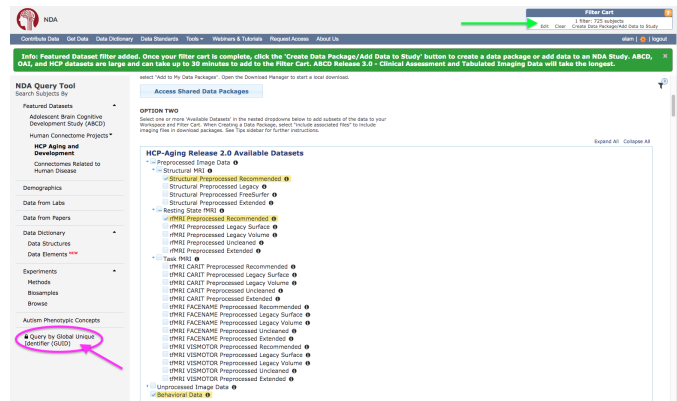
NDA

Filter Cart
1 filter: 725 subjects
Edit Clear Create Data Package/Add Data to Study

Contribute Data Get Data Data Dictionary Data Standards Tools Webinars & Tutorials Request Access About Us

slam | logout

Info: Featured Dataset filter added. Once your filter cart is complete, click the 'Create Data Package/Add Data to Study' button to create a data package or add data to an NDA Study. ABCD, OAI, and HCP datasets are large and can take up to 30 minutes to add to the Filter Cart. ABCD Release 3.0 - Clinical Assessment and Tabulated Imaging Data will take the longest.

NDA Query Tool
Search Subjects By

Featured Datasets
Adolescent Brain Cognitive Development Study (ABCD)
Human Connectome Projects
HCP Aging and Development
Connectomes Related to Human Disease

Demographics

Data from Labs

Data from Papers

Data Dictionary
Data Structures
Data Elements NEW

Experiments
Methods
Biosamples
Browse

Autism Phenotypic Concepts

Query by Global Unique Identifier (GUID)

select "Add to My Data Packages". Open the Download Manager to start a local download.

Access Shared Data Packages

OPTION TWO
Select one or more 'Available Datasets' in the nested dropdowns below to add subsets of the data to your Workspace and Filter Cart. When Creating a Data Package, select "Include associated files" to include imaging files in download packages. See Tips sidebar for further instructions.

Expand All Collapse All

HCP-Aging Release 2.0 Available Datasets
Preprocessed Image Data
Structural MRI
Structural Preprocessed Recommended
Structural Preprocessed Legacy
Structural Preprocessed FreeSurfer
Structural Preprocessed Extended
Resting State fMRI
rfMRI Preprocessed Recommended
rfMRI Preprocessed Legacy Surface
rfMRI Preprocessed Legacy Volume
rfMRI Preprocessed Uncleaned
rfMRI Preprocessed Extended
Task fMRI
tfMRI CARIT Preprocessed Recommended
tfMRI CARIT Preprocessed Legacy Surface
tfMRI CARIT Preprocessed Legacy Volume
tfMRI CARIT Preprocessed Uncleaned
tfMRI CARIT Preprocessed Extended
tfMRI FACENAME Preprocessed Recommended
tfMRI FACENAME Preprocessed Legacy Surface
tfMRI FACENAME Preprocessed Legacy Volume
tfMRI FACENAME Preprocessed Uncleaned
tfMRI FACENAME Preprocessed Extended
tfMRI VISMOTOR Preprocessed Recommended
tfMRI VISMOTOR Preprocessed Legacy Surface
tfMRI VISMOTOR Preprocessed Legacy Volume
tfMRI VISMOTOR Preprocessed Uncleaned
tfMRI VISMOTOR Preprocessed Extended
Unprocessed Image Data
Behavioral Data